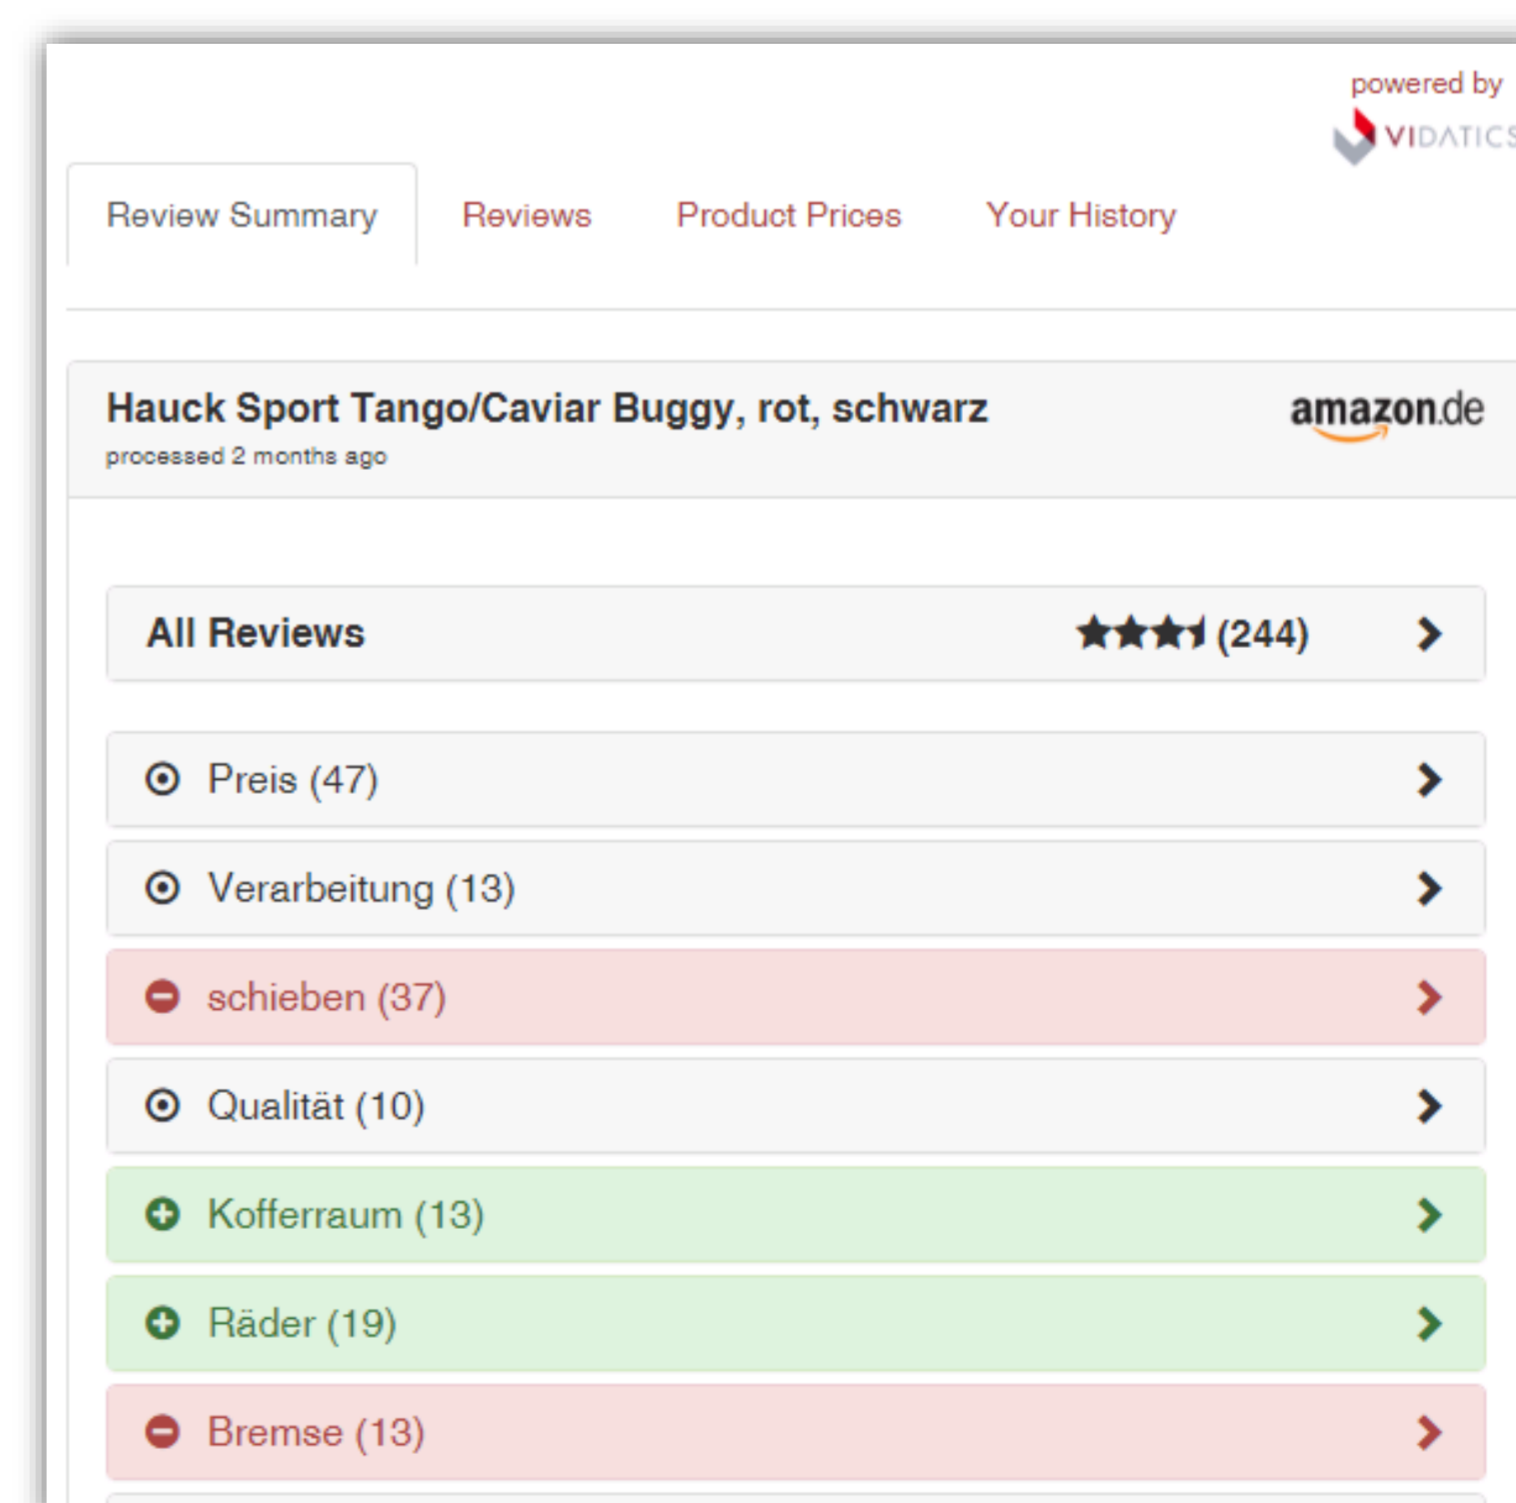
powered by
VIDATICS

Review Summary Reviews Product Prices Your History

Hauck Sport Tango/Caviar Buggy, rot, schwarz
processed 2 months ago

amazon.de

All Reviews (244)

Preis (47)

Verarbeitung (13)

schieben (37)

Qualität (10)

Kofferraum (13)

Räder (19)

Bremse (13)